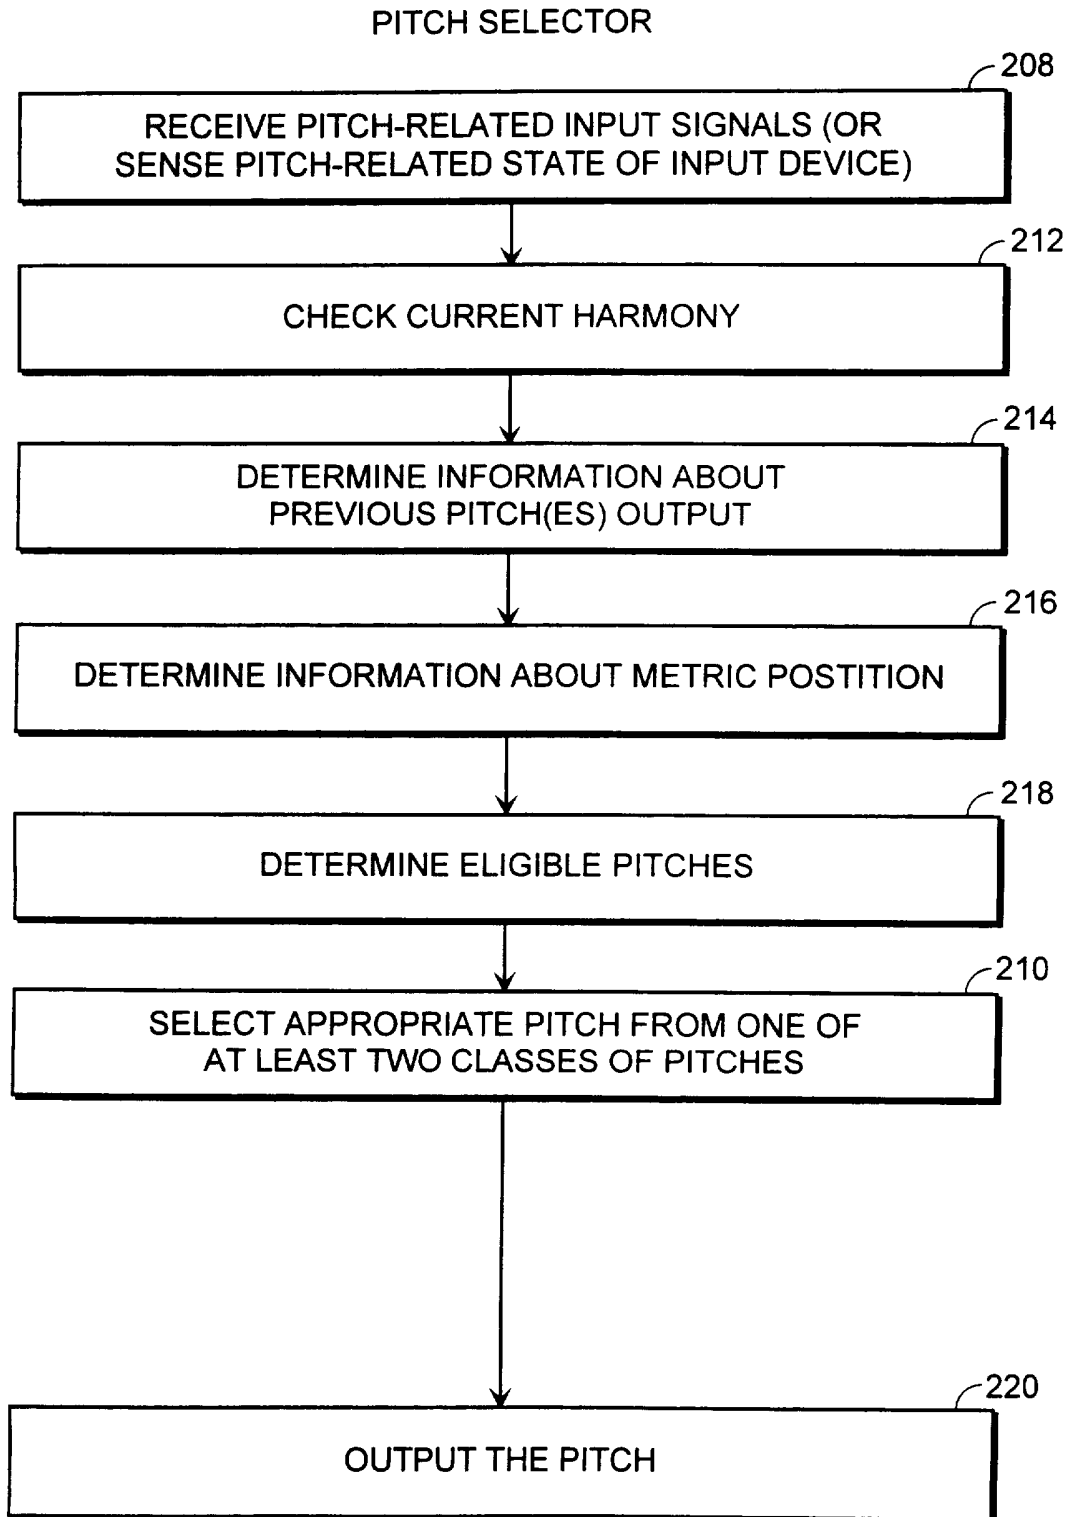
PITCH SELECTOR

208

RECEIVE PITCH-RELATED INPUT SIGNALS (OR SENSE PITCH-RELATED STATE OF INPUT DEVICE)

212

CHECK CURRENT HARMONY

214

DETERMINE INFORMATION ABOUT PREVIOUS PITCH(ES) OUTPUT

216

DETERMINE INFORMATION ABOUT METRIC POSTITION

218

DETERMINE ELIGIBLE PITCHES

210

SELECT APPROPRIATE PITCH FROM ONE OF AT LEAST TWO CLASSES OF PITCHES

220

OUTPUT THE PITCH